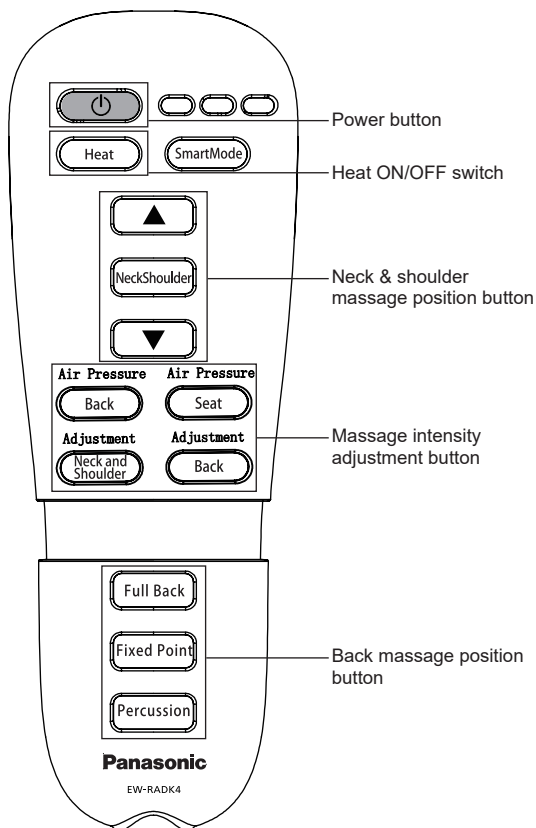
Power button

Heat

SmartMode

Heat ON/OFF switch

▲

NeckShoulder

Neck & shoulder massage position button

▼

Air Pressure

Air Pressure

Back

Seat

Adjustment

Adjustment

Neck and Shoulder

Back

Massage intensity adjustment button

Full Back

Fixed Point

Percussion

Back massage position button

Panasonic

EW-RADK4